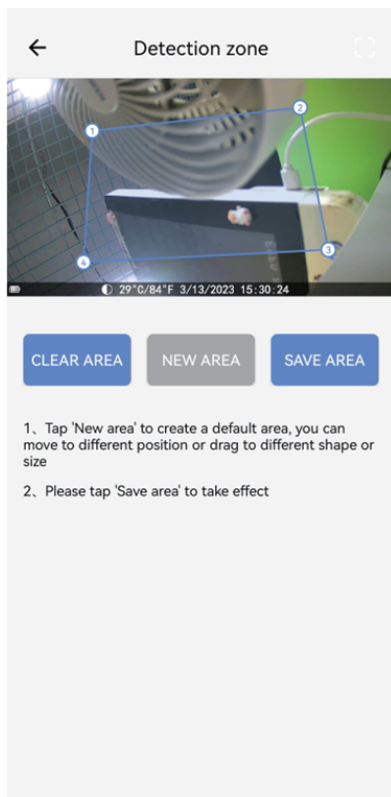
←
Detection zone

1
2
3
4

29°C/84°F 3/13/2023 15:30:24

CLEAR AREA
NEW AREA
SAVE AREA

1、Tap 'New area' to create a default area, you can move to different position or drag to different shape or size

2、Please tap 'Save area' to take effect